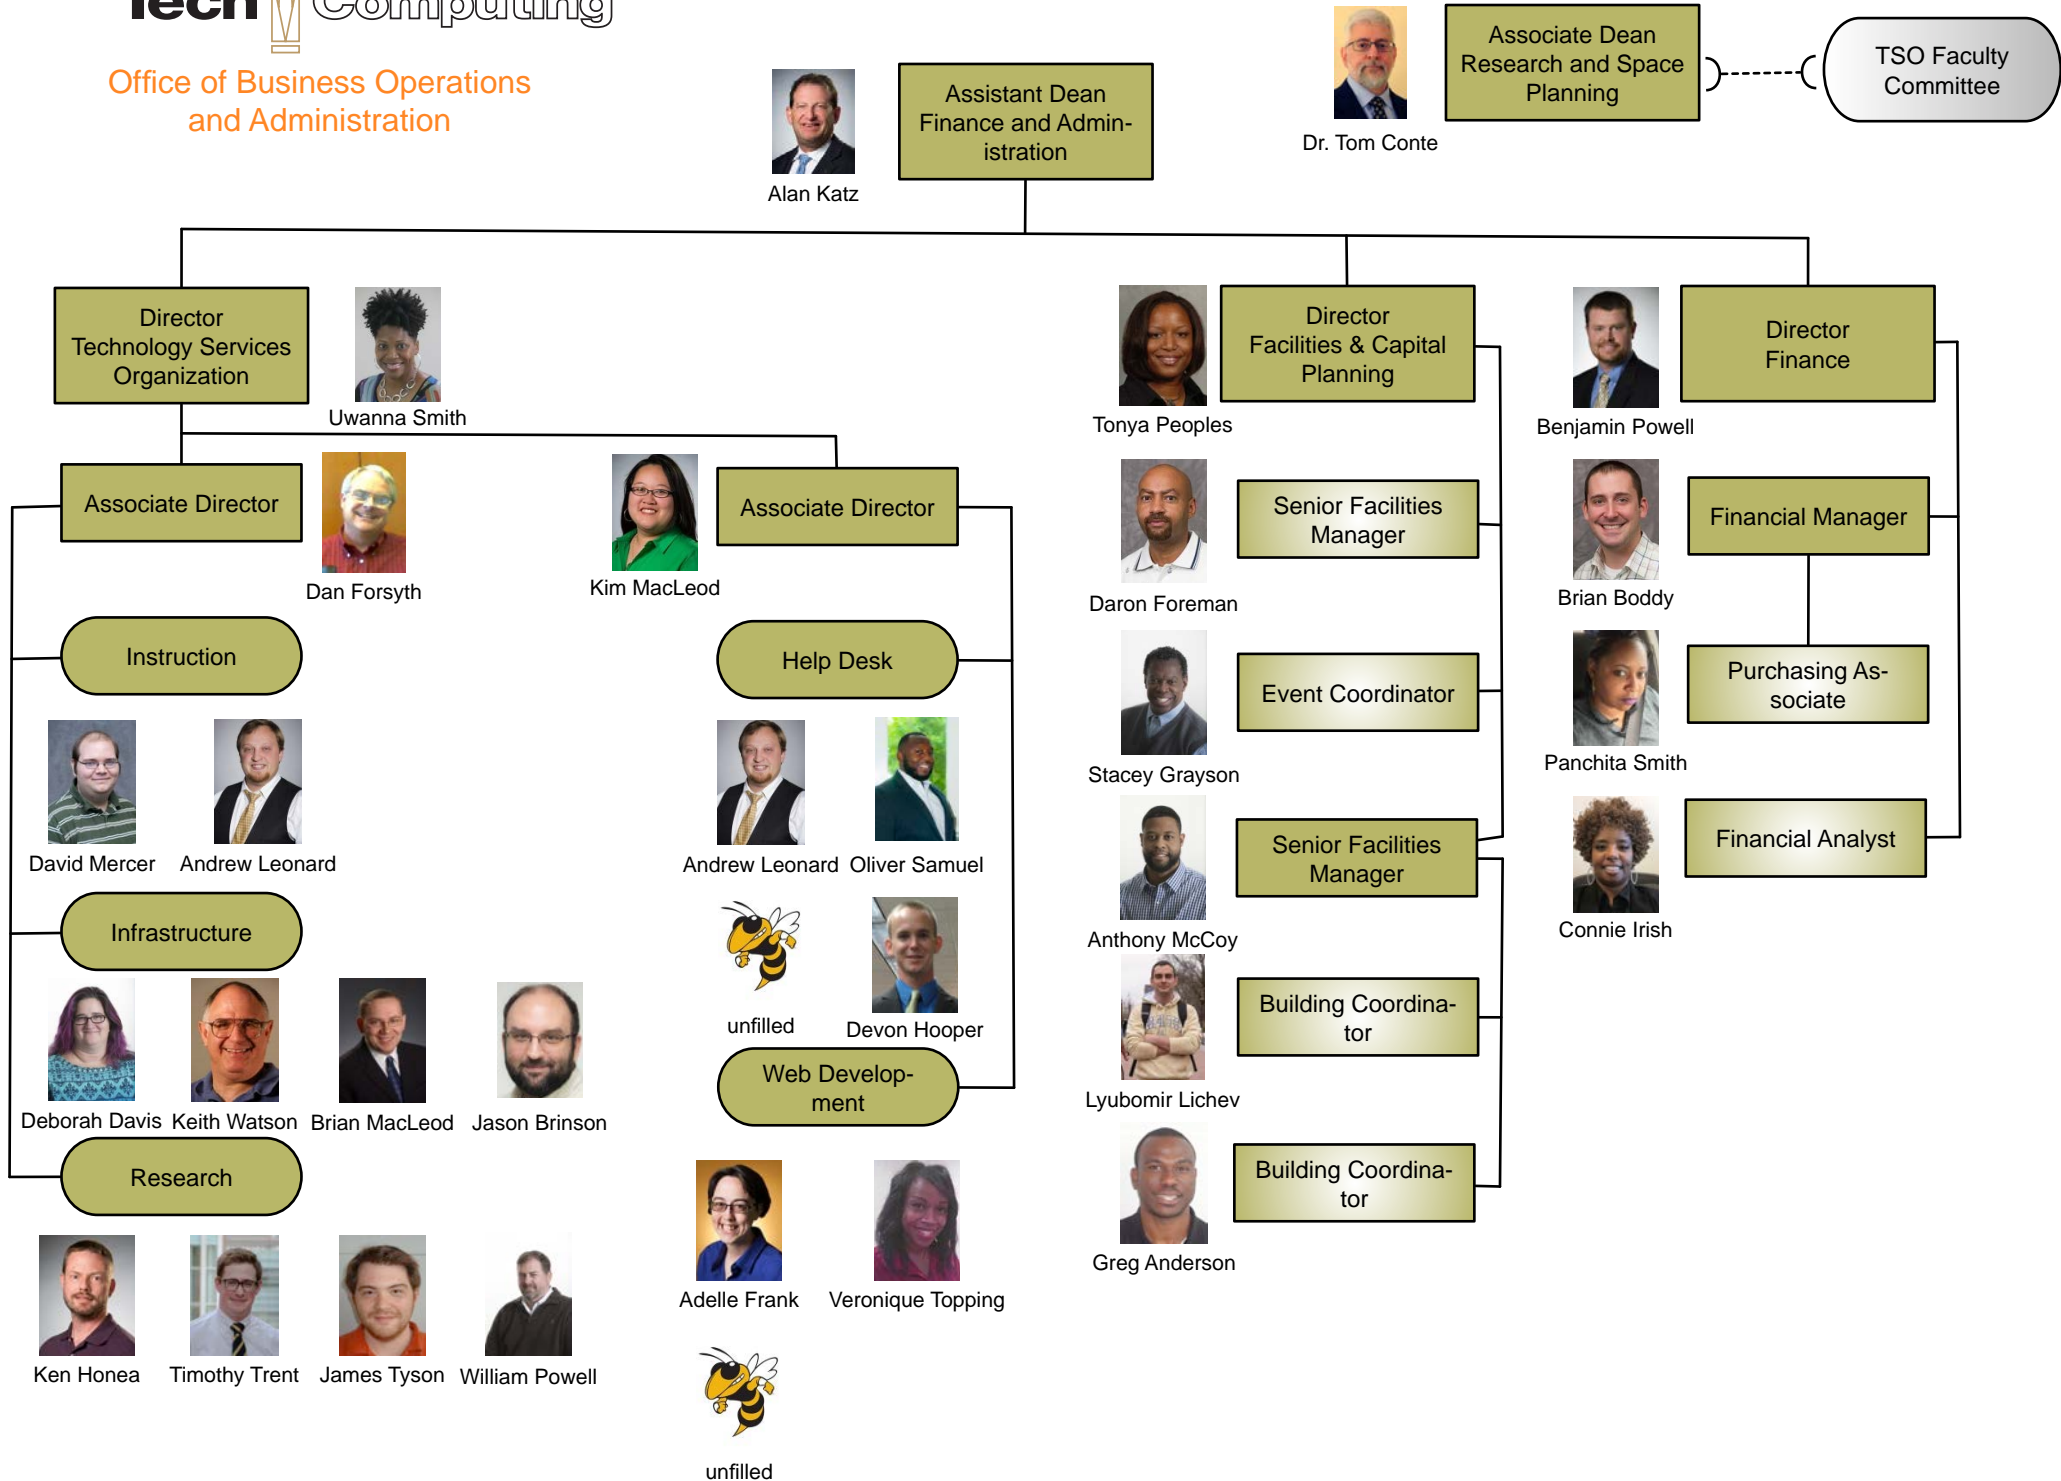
Tech Computing

Office of Business Operations and Administration

Alan Katz

Assistant Dean Finance and Administration

Dr. Tom Conte

Associate Dean Research and Space Planning

TSO Faculty Committee

Director Technology Services Organization

Uwanna Smith

Tonya Peoples

Director Facilities & Capital Planning

Benjamin Powell

Director Finance

Associate Director

Dan Forsyth

Kim MacLeod

Associate Director

Daron Foreman

Senior Facilities Manager

Brian Boddy

Financial Manager

Instruction

Help Desk

Stacey Grayson

Event Coordinator

Panchita Smith

Purchasing Associate

David Mercer

Andrew Leonard

Andrew Leonard

Oliver Samuel

Anthony McCoy

Senior Facilities Manager

Connie Irish

Financial Analyst

Infrastructure

unfilled

Devon Hooper

Lyubomir Lichev

Building Coordinator

Deborah Davis

Keith Watson

Brian MacLeod

Jason Brinson

Web Development

Greg Anderson

Building Coordinator

Research

Adelle Frank

Veronique Topping

Ken Honea

Timothy Trent

James Tyson

William Powell

unfilled